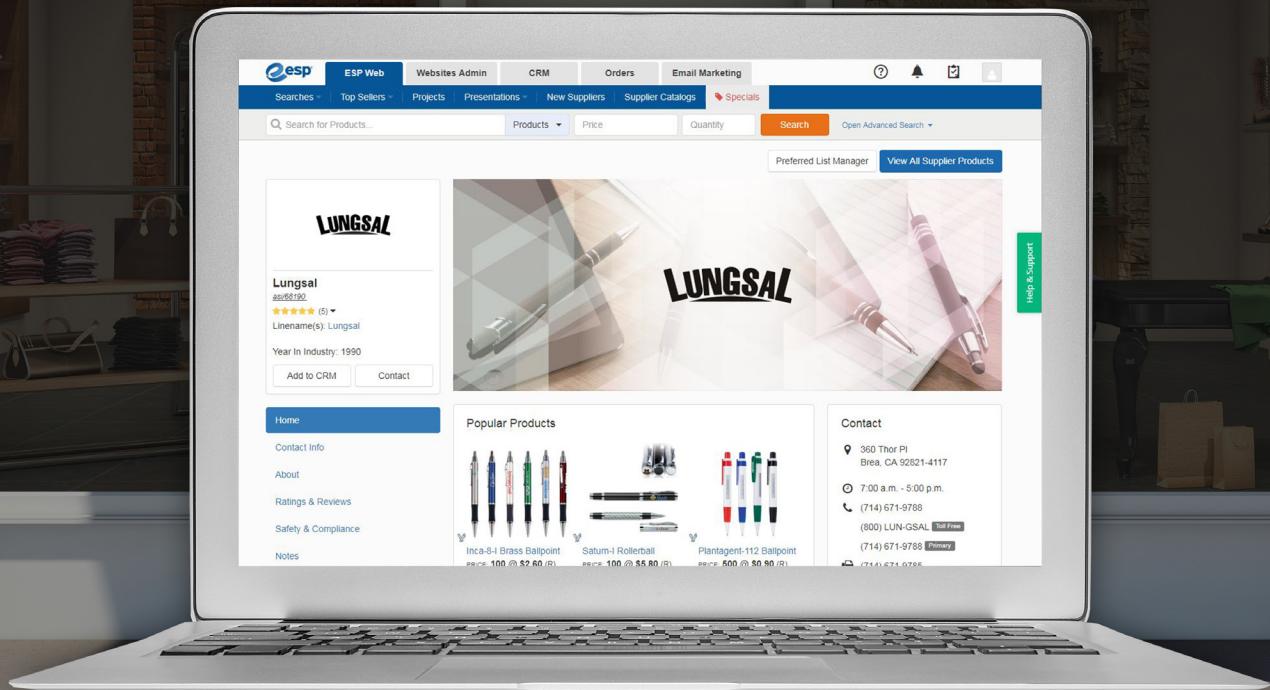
esp ESP Web Websites Admin CRM Orders Email Marketing

Searches Top Sellers Projects Presentations New Suppliers Supplier Catalogs Specials

Search for Products... Products Price Quantity Search Open Advanced Search

Preferred List Manager View All Supplier Products

LUNGSAL

Lungsal
asi/68190
(5)
Linename(s): Lungsal

Year In Industry: 1990

Add to CRM Contact

LUNGSAL

Help & Support

Home

Contact Info

About

Ratings & Reviews

Safety & Compliance

Notes

Popular Products

Inca-8-I Brass Ballpoint
PRICE: 100 @ $2.60 (R)

Saturn-I Rollerball
PRICE: 100 @ $5.80 (R)

Plantagent-112 Ballpoint
PRICE: 500 @ $0.90 (R)

Contact

360 Thor Pl
Brea, CA 92821-4117

7:00 a.m. - 5:00 p.m.

(714) 671-9788

(800) LUN-GSAL Toll Free

(714) 671-9788 Primary

(714) 671-9785